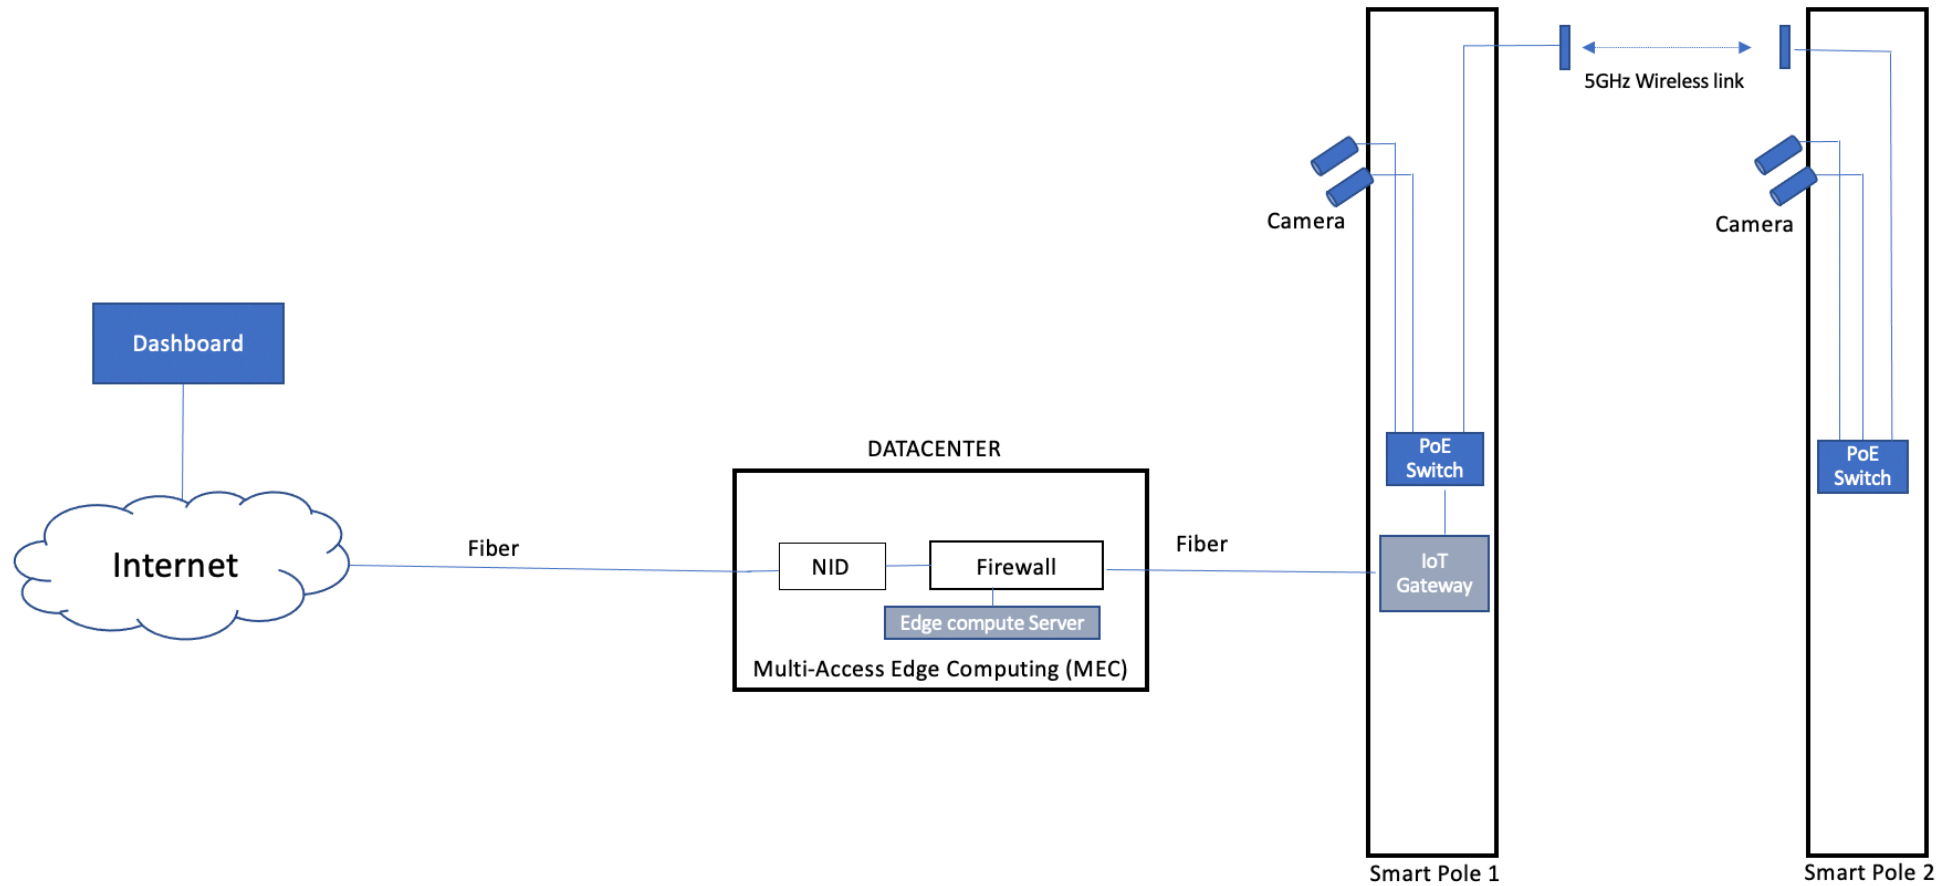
5GHz Wireless link

Camera

Camera

Dashboard

DATACENTER

PoE Switch

PoE Switch

Internet

Fiber

NID

Firewall

Fiber

IoT Gateway

Edge compute Server

Multi-Access Edge Computing (MEC)

Smart Pole 1

Smart Pole 2